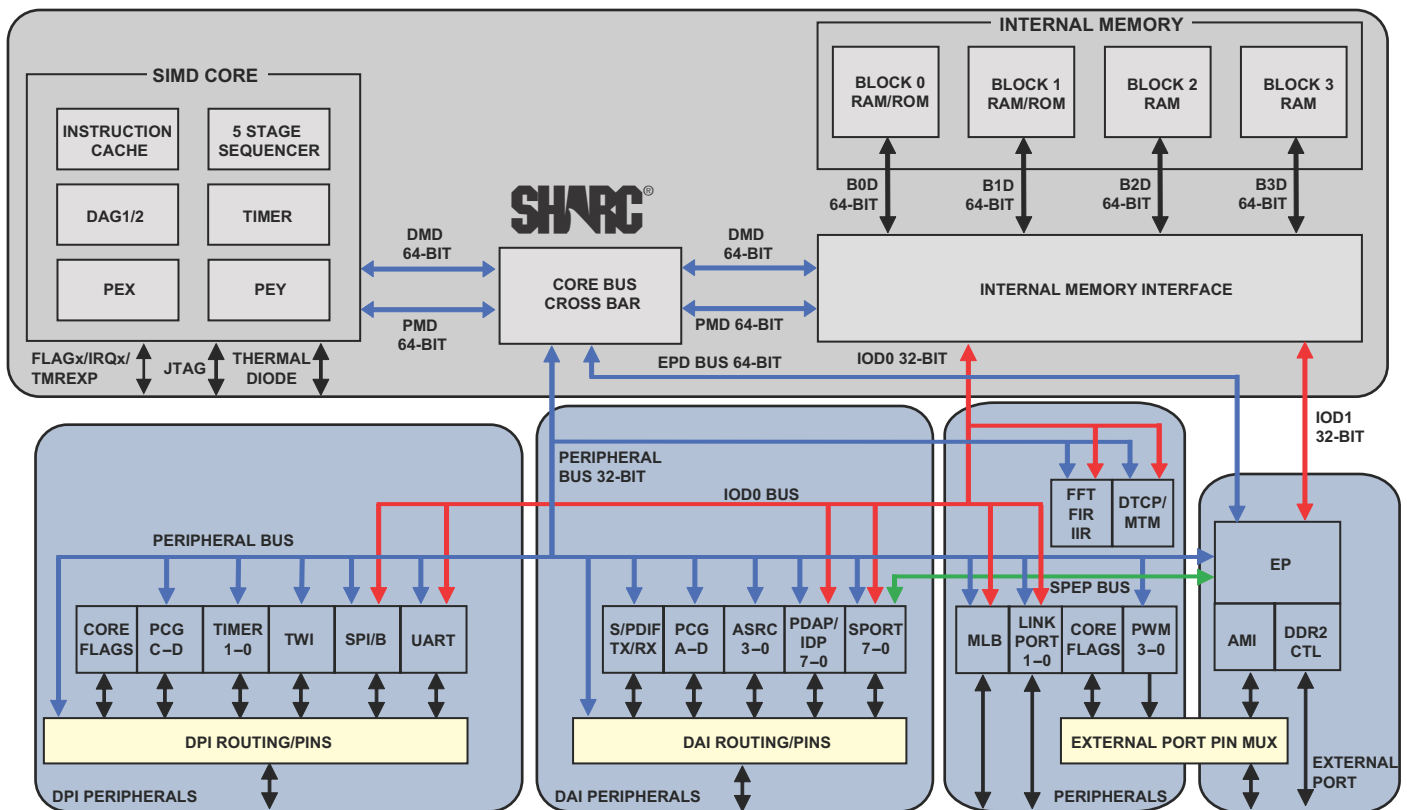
SIMD CORE

INSTRUCTION CACHE

5 STAGE SEQUENCER

DAG1/2

TIMER

PEX

PEY

FLAGx/IRQx/ TMREXP

JTAG

THERMAL DIODE

SHARC®

DMD 64-BIT

PMD 64-BIT

CORE BUS CROSS BAR

DMD 64-BIT

PMD 64-BIT

EPD BUS 64-BIT

INTERNAL MEMORY

BLOCK 0 RAM/ROM

BLOCK 1 RAM/ROM

BLOCK 2 RAM

BLOCK 3 RAM

B0D 64-BIT

B1D 64-BIT

B2D 64-BIT

B3D 64-BIT

INTERNAL MEMORY INTERFACE

IOD0 32-BIT

IOD1 32-BIT

PERIPHERAL BUS 32-BIT

IOD0 BUS

PERIPHERAL BUS

FFT FIR IIR

DTCP/ MTM

EP

SPEP BUS

CORE FLAGS

PCG C–D

TIMER 1–0

TWI

SPI/B

UART

S/PDIF TX/RX

PCG A–D

ASRC 3–0

PDAP/ IDP 7–0

SPORT 7–0

MLB

LINK PORT 1–0

CORE FLAGS

PWM 3–0

AMI

DDR2 CTL

DPI ROUTING/PINS

DAI ROUTING/PINS

EXTERNAL PORT PIN MUX

EXTERNAL PORT

DPI PERIPHERALS

DAI PERIPHERALS

PERIPHERALS